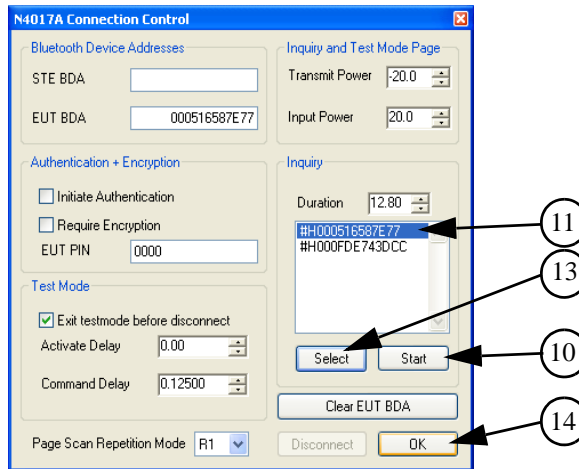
N4017A Connection Control

Bluetooth Device Addresses

STE BDA

EUT BDA 000516587E77

Authentication + Encryption

Initiate Authentication

Require Encryption

EUT PIN 0000

Test Mode

Exit testmode before disconnect

Activate Delay 0.00

Command Delay 0.12500

Page Scan Repetition Mode R1

Inquiry and Test Mode Page

Transmit Power -20.0

Input Power 20.0

Inquiry

Duration 12.80

#H000516587E77
#H000FDE743DCC

Select

Start

Clear EUT BDA

Disconnect

OK

11

13

10

14